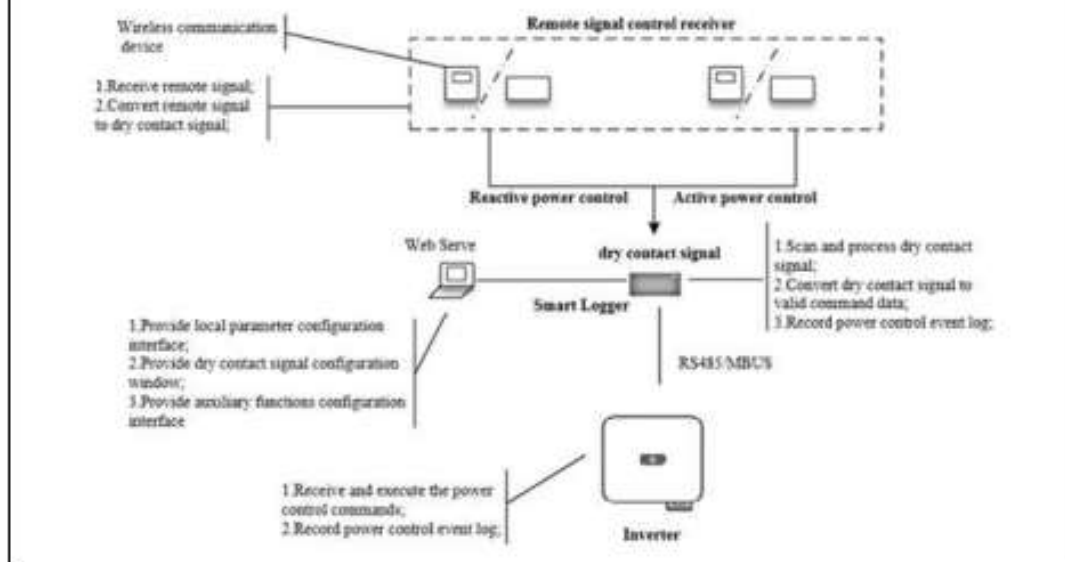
Wireless communication device

Remote signal control receiver

1.Receive remote signal;
2.Convert remote signal to dry contact signal;

Reactive power control

Active power control

Web Serve

dry contact signal

1.Scan and process dry contact signal;
2.Convert dry contact signal to valid command data;
3.Record power control event log;

Smart Logger

1.Provide local parameter configuration interface;
2.Provide dry contact signal configuration window;
3.Provide auxiliary functions configuration interface

RS485/MBUS

1.Receive and execute the power control commands;
2.Record power control event log;

Inverter